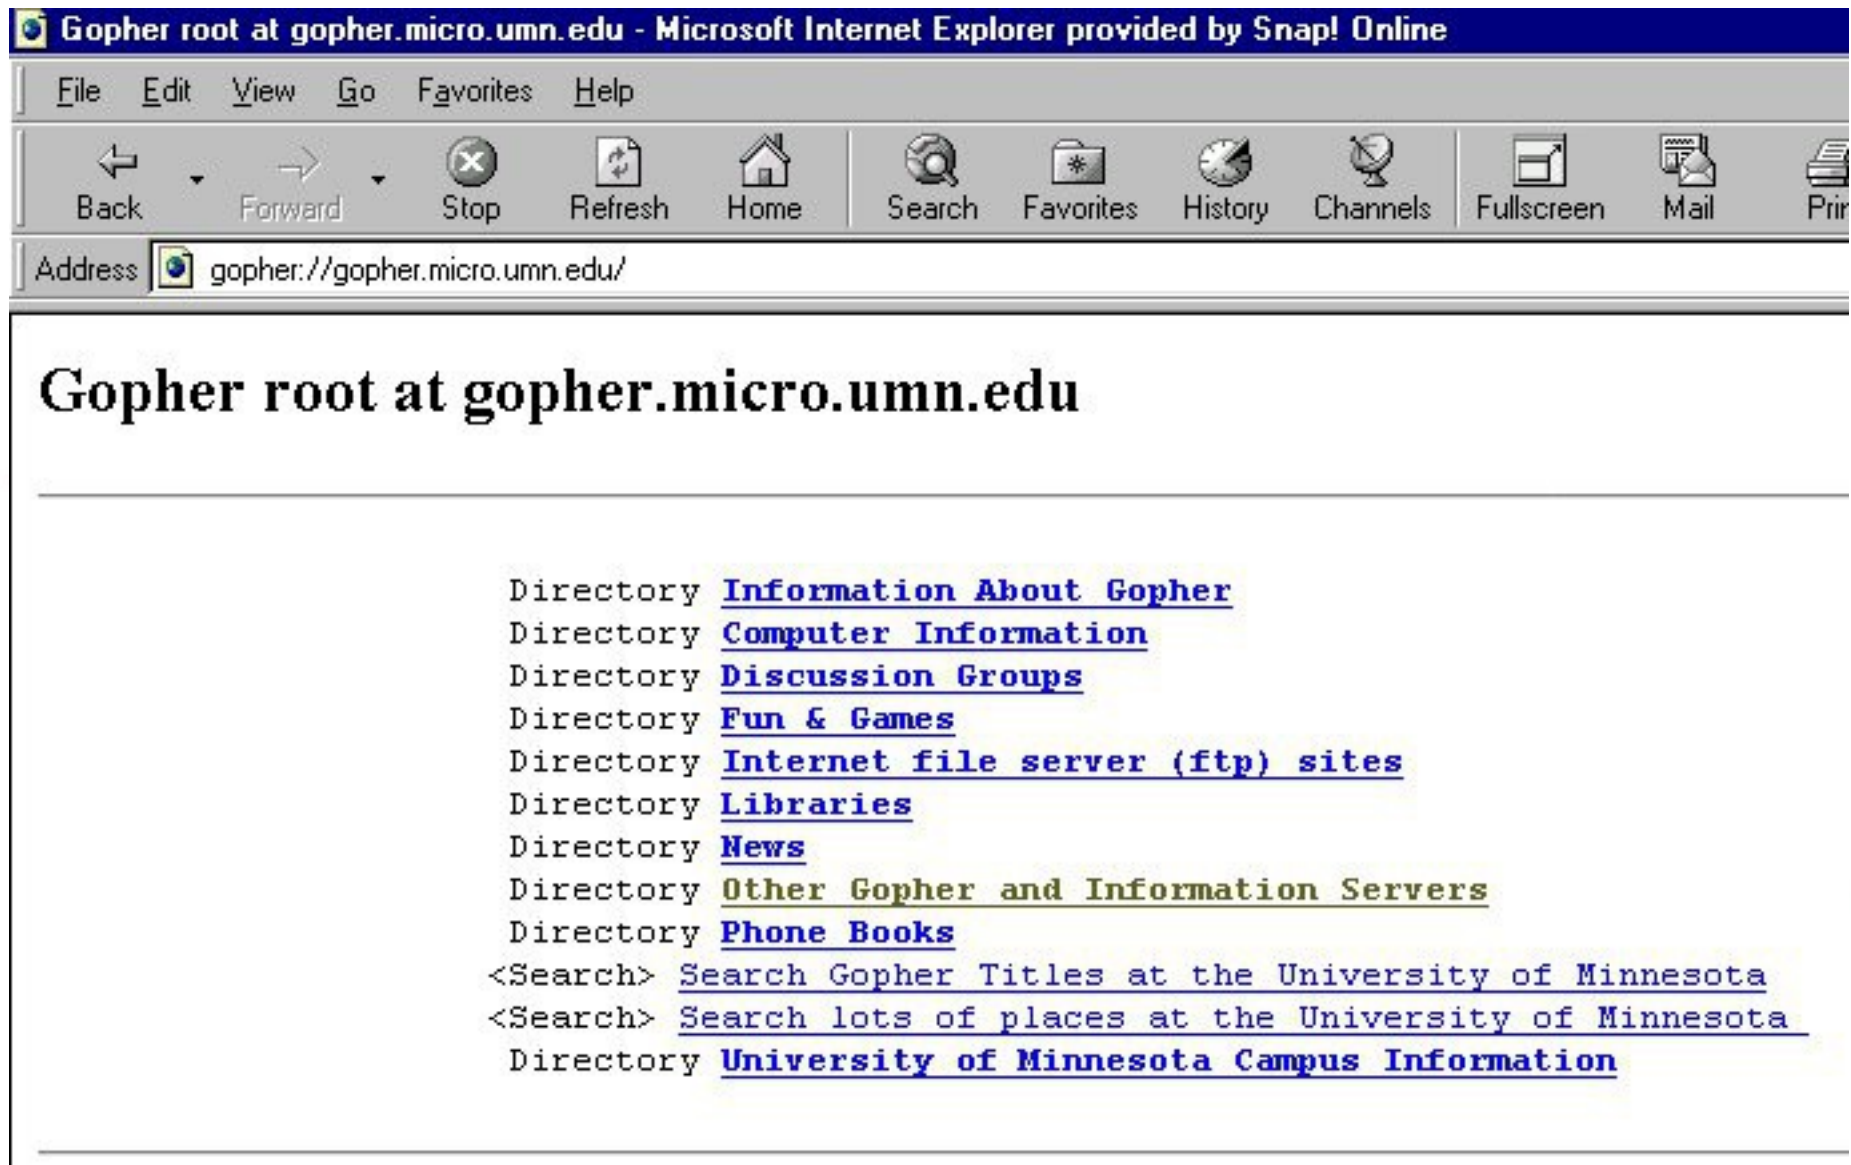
Gopher root at gopher.micro.umn.edu - Microsoft Internet Explorer provided by Snap! Online

File Edit View Go Favorites Help

Back Forward Stop Refresh Home Search Favorites History Channels Fullscreen Mail Prir

Address gopher://gopher.micro.umn.edu/

Gopher root at gopher.micro.umn.edu

Directory Information About Gopher
Directory Computer Information
Directory Discussion Groups
Directory Fun & Games
Directory Internet file server (ftp) sites
Directory Libraries
Directory News
Directory Other Gopher and Information Servers
Directory Phone Books
<Search> Search Gopher Titles at the University of Minnesota
<Search> Search lots of places at the University of Minnesota
Directory University of Minnesota Campus Information